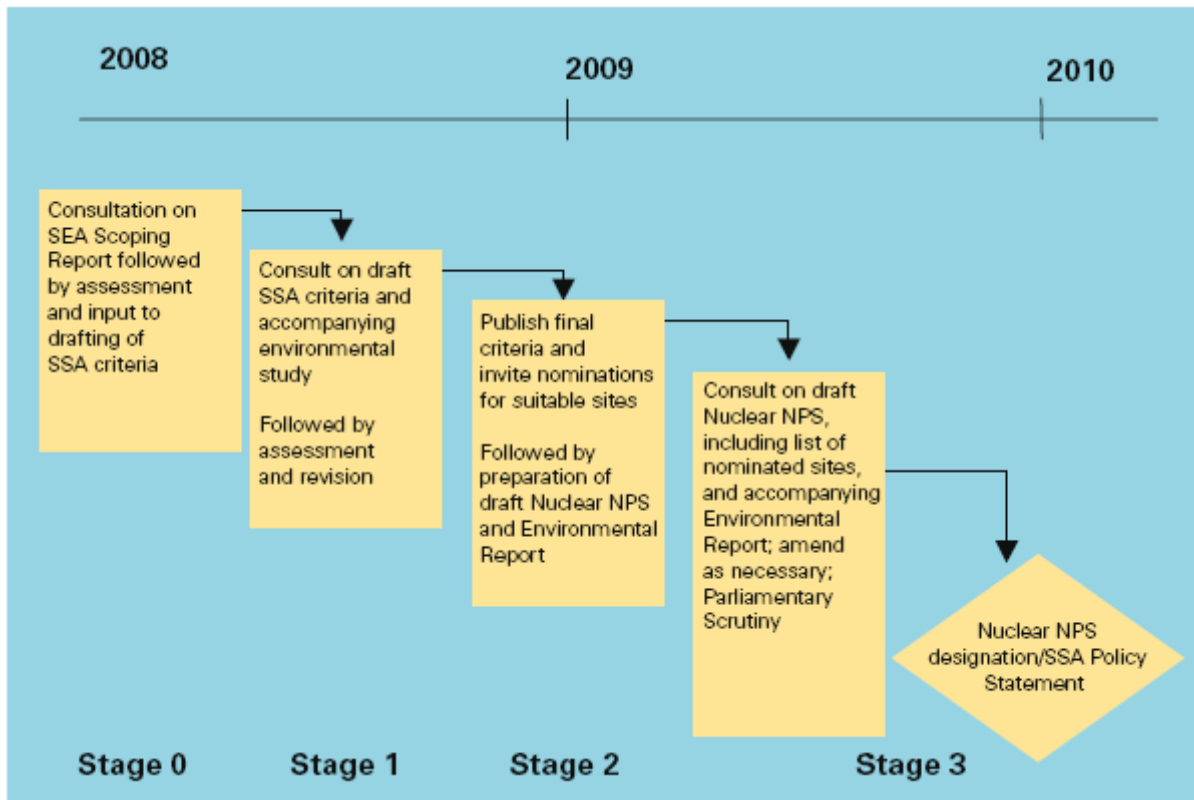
2008

2009

2010

Consultation on SEA Scoping Report followed by assessment and input to drafting of SSA criteria

Consult on draft SSA criteria and accompanying environmental study

Followed by assessment and revision

Publish final criteria and invite nominations for suitable sites

Followed by preparation of draft Nuclear NPS and Environmental Report

Consult on draft Nuclear NPS, including list of nominated sites, and accompanying Environmental Report; amend as necessary; Parliamentary Scrutiny

Nuclear NPS designation/SSA Policy Statement

Stage 0

Stage 1

Stage 2

Stage 3